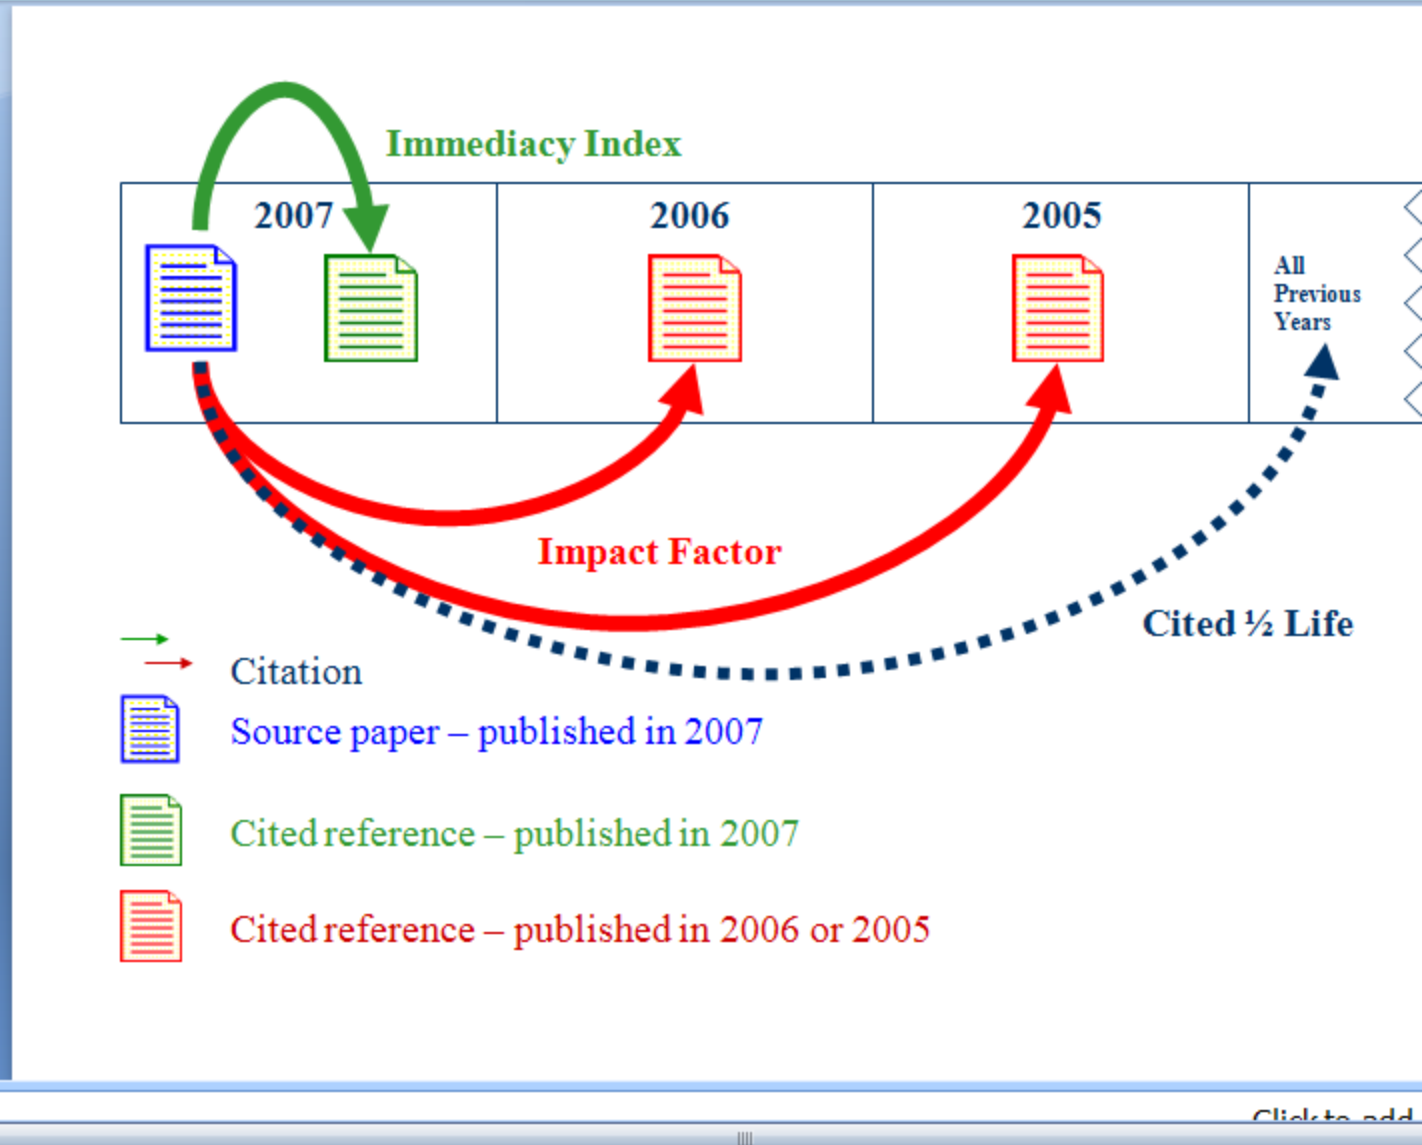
Immediacy Index

| 2007 | 2006 | 2005 | All Previous Years |
|---|---|---|---|

Impact Factor

Cited ½ Life

Citation

Source paper – published in 2007

Cited reference – published in 2007

Cited reference – published in 2006 or 2005

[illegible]